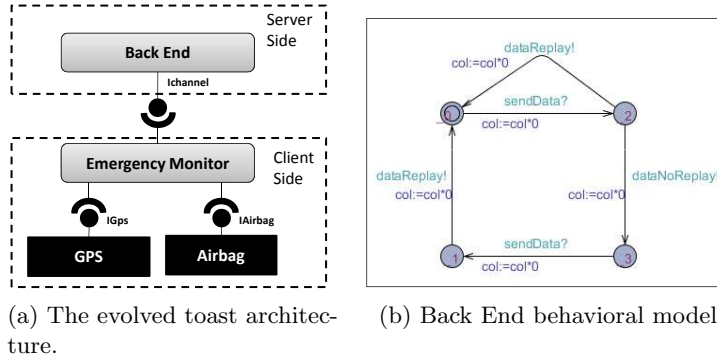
Server Side

Back End

Ichannel

Emergency Monitor

Client Side

IGps

IAirbag

GPS

Airbag

(a) The evolved toast architecture.

dataReplay!
col:=col*0

0

sendData?
col:=col*0

2

dataReplay!
col:=col*0

col:=col*0
dataNoReplay!

1

sendData?
col:=col*0

3

(b) Back End behavioral model